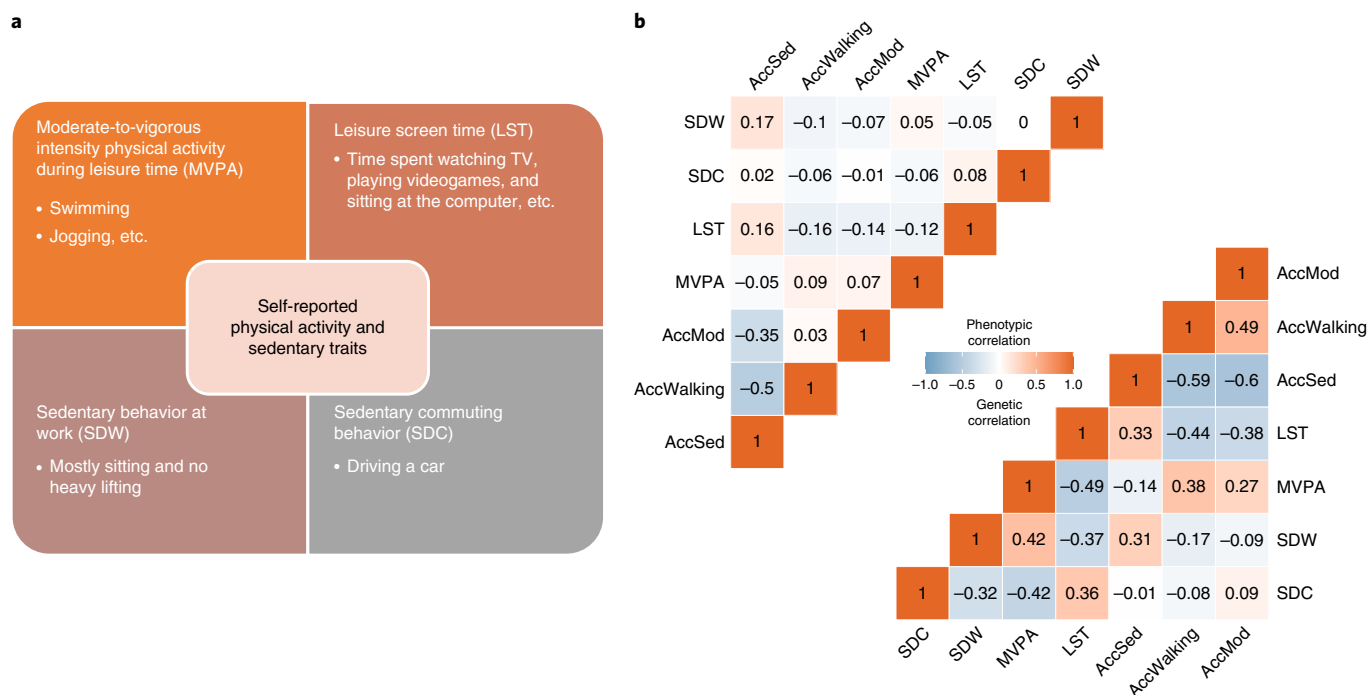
a

Moderate-to-vigorous intensity physical activity during leisure time (MVPA)

• Swimming

• Jogging, etc.

Leisure screen time (LST)

• Time spent watching TV, playing videogames, and sitting at the computer, etc.

Self-reported physical activity and sedentary traits

Sedentary behavior at work (SDW)

• Mostly sitting and no heavy lifting

Sedentary commuting behavior (SDC)

• Driving a car

b

| | AccSed | AccWalking | AccMod | MVPA | LST | SDC | SDW |
|---|---|---|---|---|---|---|---|
| SDW | 0.17 | −0.1 | −0.07 | 0.05 | −0.05 | 0 | 1 |
| SDC | 0.02 | −0.06 | −0.01 | −0.06 | 0.08 | 1 | |
| LST | 0.16 | −0.16 | −0.14 | −0.12 | 1 | | |
| MVPA | −0.05 | 0.09 | 0.07 | 1 | | | |
| AccMod | −0.35 | 0.03 | 1 | | | | |
| AccWalking | −0.5 | 1 | | | | | |
| AccSed | 1 | | | | | | |

Phenotypic correlation

−1.0 −0.5 0 0.5 1.0

Genetic correlation

| SDC | SDW | MVPA | LST | AccSed | AccWalking | AccMod | |
|---|---|---|---|---|---|---|---|
| | | | | | | 1 | AccMod |
| | | | | | 1 | 0.49 | AccWalking |
| | | | | 1 | −0.59 | −0.6 | AccSed |
| | | | 1 | 0.33 | −0.44 | −0.38 | LST |
| | | 1 | −0.49 | −0.14 | 0.38 | 0.27 | MVPA |
| | 1 | 0.42 | −0.37 | 0.31 | −0.17 | −0.09 | SDW |
| 1 | −0.32 | −0.42 | 0.36 | −0.01 | −0.08 | 0.09 | SDC |